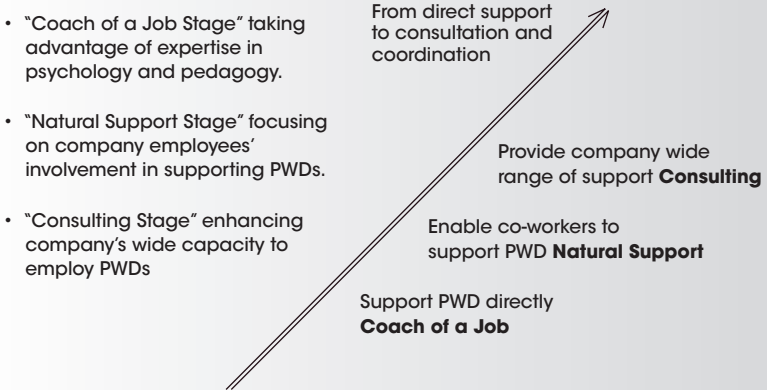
• "Coach of a Job Stage" taking advantage of expertise in psychology and pedagogy.

• "Natural Support Stage" focusing on company employees' involvement in supporting PWDs.

• "Consulting Stage" enhancing company's wide capacity to employ PWDs

From direct support to consultation and coordination

Provide company wide range of support **Consulting**

Enable co-workers to support PWD **Natural Support**

Support PWD directly **Coach of a Job**